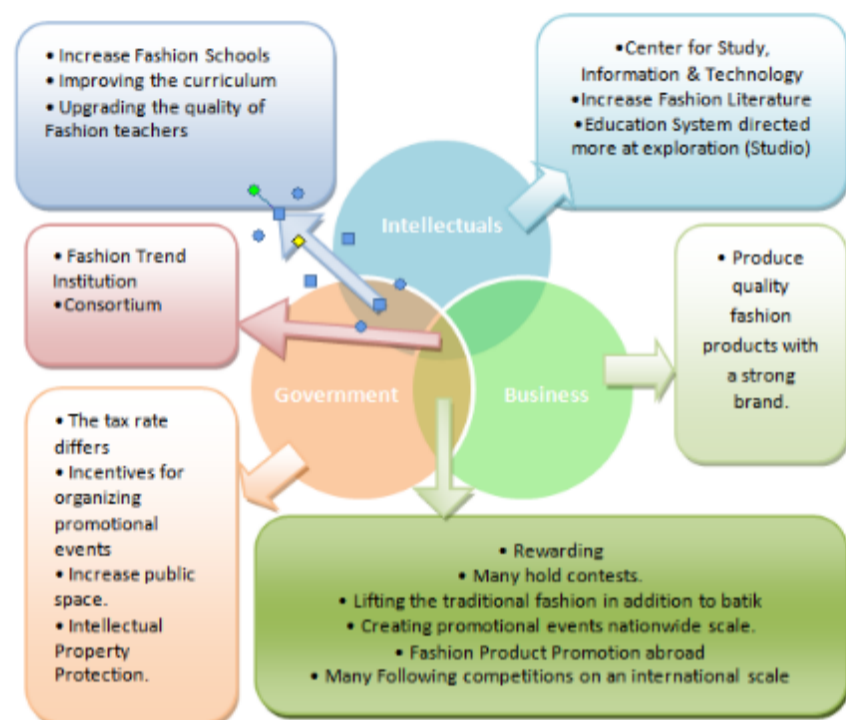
• Increase Fashion Schools
• Improving the curriculum
• Upgrading the quality of Fashion teachers

•Center for Study, Information & Technology
•Increase Fashion Literature
•Education System directed more at exploration (Studio)

Intellectuals

• Fashion Trend Institution
•Consortium

• Produce quality fashion products with a strong brand.

Government

Business

• The tax rate differs
• Incentives for organizing promotional events
• Increase public space.
• Intellectual Property Protection.

• Rewarding
• Many hold contests.
• Lifting the traditional fashion in addition to batik
• Creating promotional events nationwide scale.
• Fashion Product Promotion abroad
• Many Following competitions on an international scale